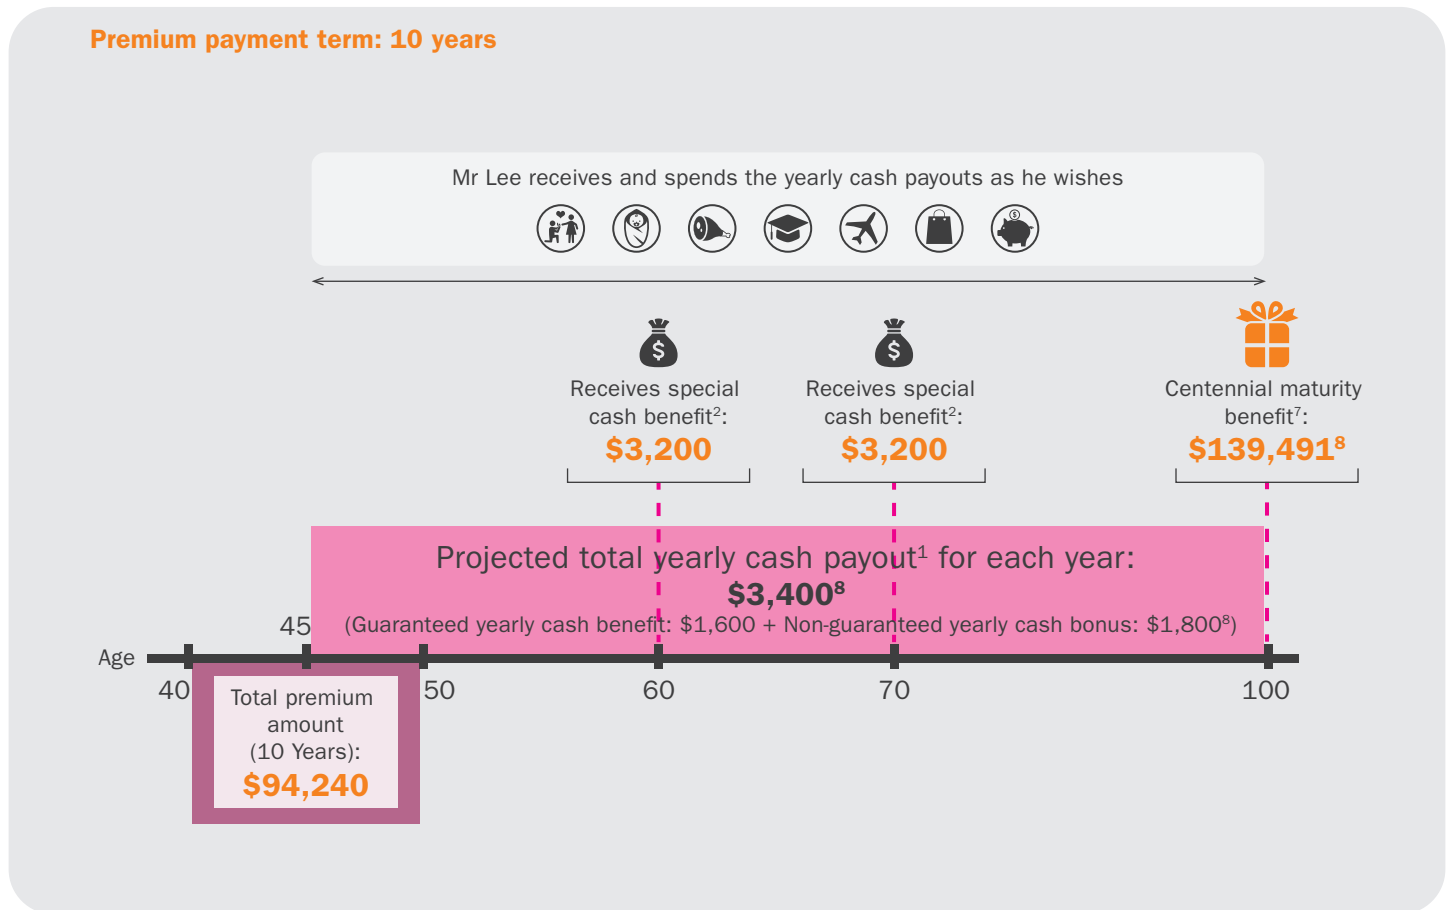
Premium payment term: 10 years

Mr Lee receives and spends the yearly cash payouts as he wishes

Receives special cash benefit$^2$: $3,200

Receives special cash benefit$^2$: $3,200

Centennial maturity benefit$^7$: $139,491$^8$

Projected total yearly cash payout$^1$ for each year: $3,400$^8$
(Guaranteed yearly cash benefit: $1,600 + Non-guaranteed yearly cash bonus: $1,800$^8$)

Age
45
40
50
60
70
100

Total premium amount (10 Years): $94,240